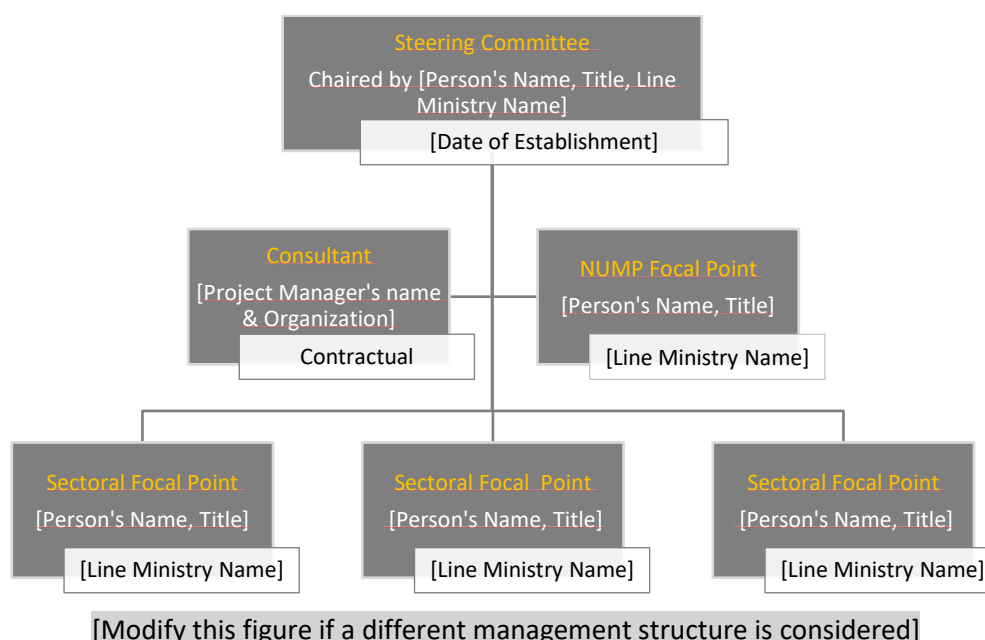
Steering Committee
Chaired by [Person's Name, Title, Line Ministry Name]
[Date of Establishment]

Consultant
[Project Manager's name & Organization]
Contractual

NUMP Focal Point
[Person's Name, Title]
[Line Ministry Name]

Sectoral Focal Point
[Person's Name, Title]
[Line Ministry Name]

Sectoral Focal Point
[Person's Name, Title]
[Line Ministry Name]

Sectoral Focal Point
[Person's Name, Title]
[Line Ministry Name]

[Modify this figure if a different management structure is considered]